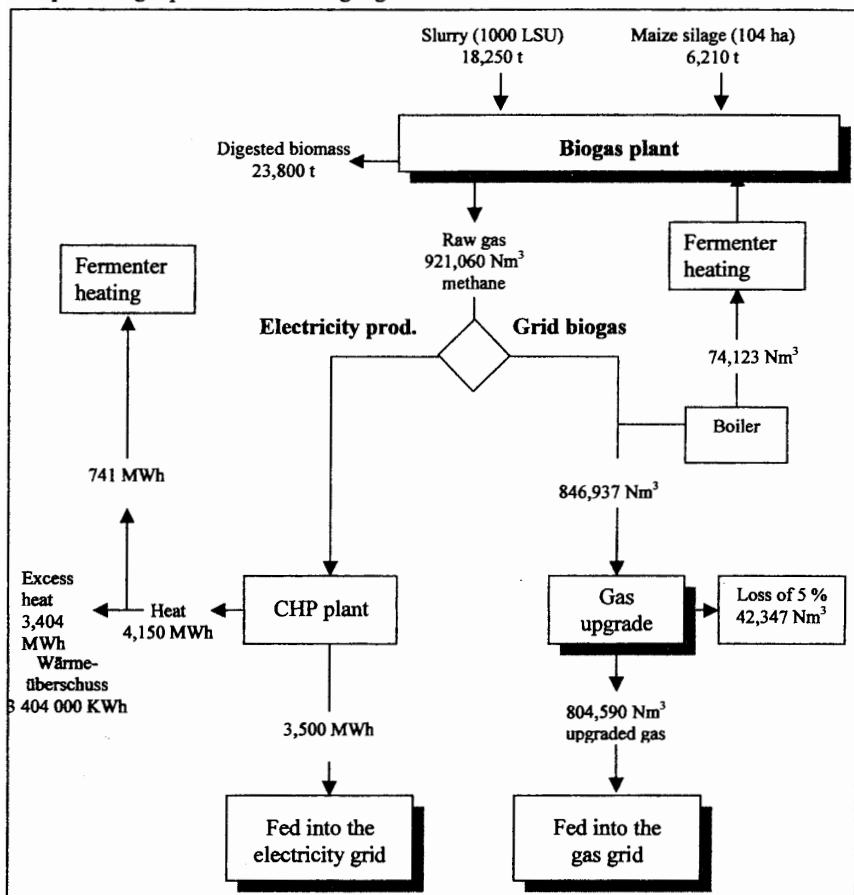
Slurry (1000 LSU)
18,250 t

Maize silage (104 ha)
6,210 t

Biogas plant

Digested biomass
23,800 t

Raw gas
921,060 Nm$^3$
methane

Fermenter heating

Fermenter heating

Electricity prod.

Grid biogas

74,123 Nm$^3$

Boiler

741 MWh

846,937 Nm$^3$

Excess heat
3,404
MWh
Wärmeüberschuss
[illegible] 404 000 KWh

Heat
4,150 MWh

CHP plant

Gas upgrade

Loss of 5 %
42,347 Nm$^3$

3,500 MWh

804,590 Nm$^3$
upgraded gas

Fed into the electricity grid

Fed into the gas grid